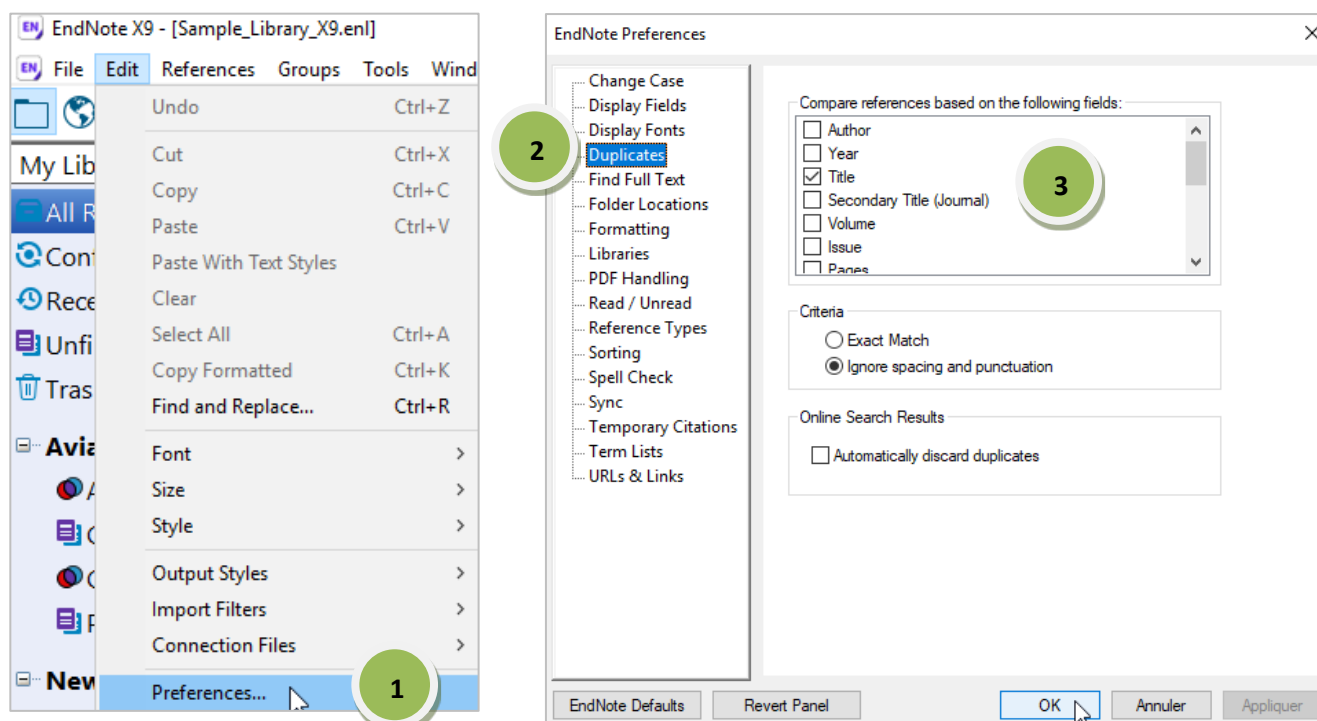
EndNote X9 - [Sample_Library_X9.enl]

File Edit References Groups Tools Wind

My Lib

All R

Conf

Rece

Unfi

Tras

Avia

New

Undo Ctrl+Z
Cut Ctrl+X
Copy Ctrl+C
Paste Ctrl+V
Paste With Text Styles
Clear
Select All Ctrl+A
Copy Formatted Ctrl+K
Find and Replace... Ctrl+R
Font
Size
Style
Output Styles
Import Filters
Connection Files
Preferences...

1

EndNote Preferences

2

Change Case
Display Fields
Display Fonts
Duplicates
Find Full Text
Folder Locations
Formatting
Libraries
PDF Handling
Read / Unread
Reference Types
Sorting
Spell Check
Sync
Temporary Citations
Term Lists
URLs & Links

Compare references based on the following fields:
Author
Year
Title
Secondary Title (Journal)
Volume
Issue
Pages

3

Criteria
Exact Match
Ignore spacing and punctuation

Online Search Results
Automatically discard duplicates

EndNote Defaults
Revert Panel
OK
Annuler
Appliquer